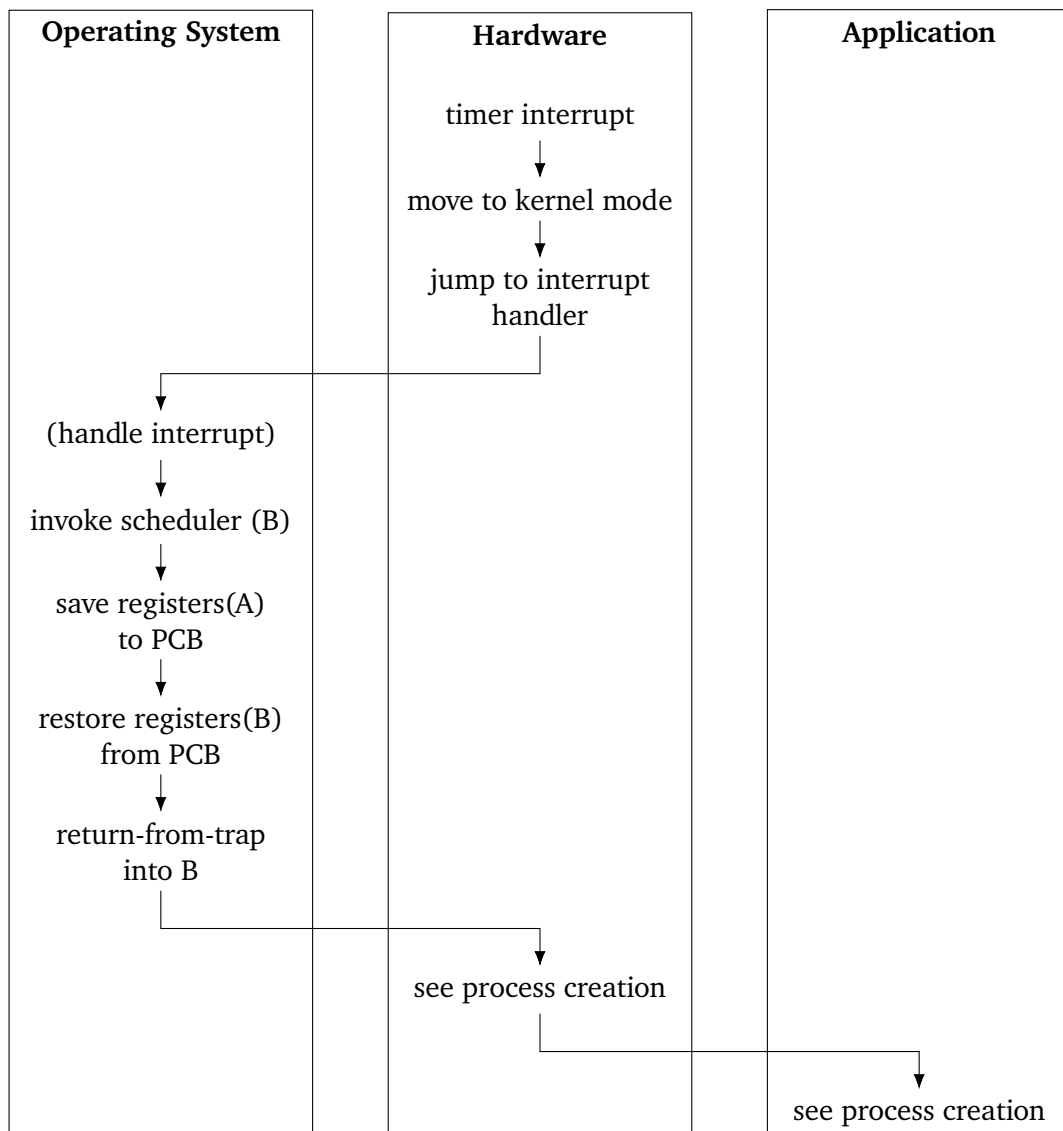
Operating System

Hardware

Application

timer interrupt

move to kernel mode

jump to interrupt handler

(handle interrupt)

invoke scheduler (B)

save registers(A) to PCB

restore registers(B) from PCB

return-from-trap into B

see process creation

see process creation